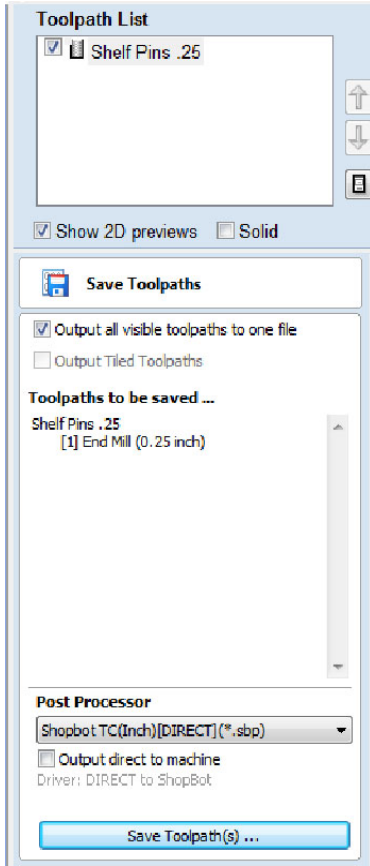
Toolpath List

Shelf Pins .25

Show 2D previews Solid

Save Toolpaths

Output all visible toolpaths to one file

Output Tiled Toolpaths

Toolpaths to be saved ...

Shelf Pins .25
[1] End Mill (0.25 inch)

Post Processor

Shopbot TC(Inch)[DIRECT](*.sbp)

Output direct to machine

Driver: DIRECT to ShopBot

Save Toolpath(s) ...